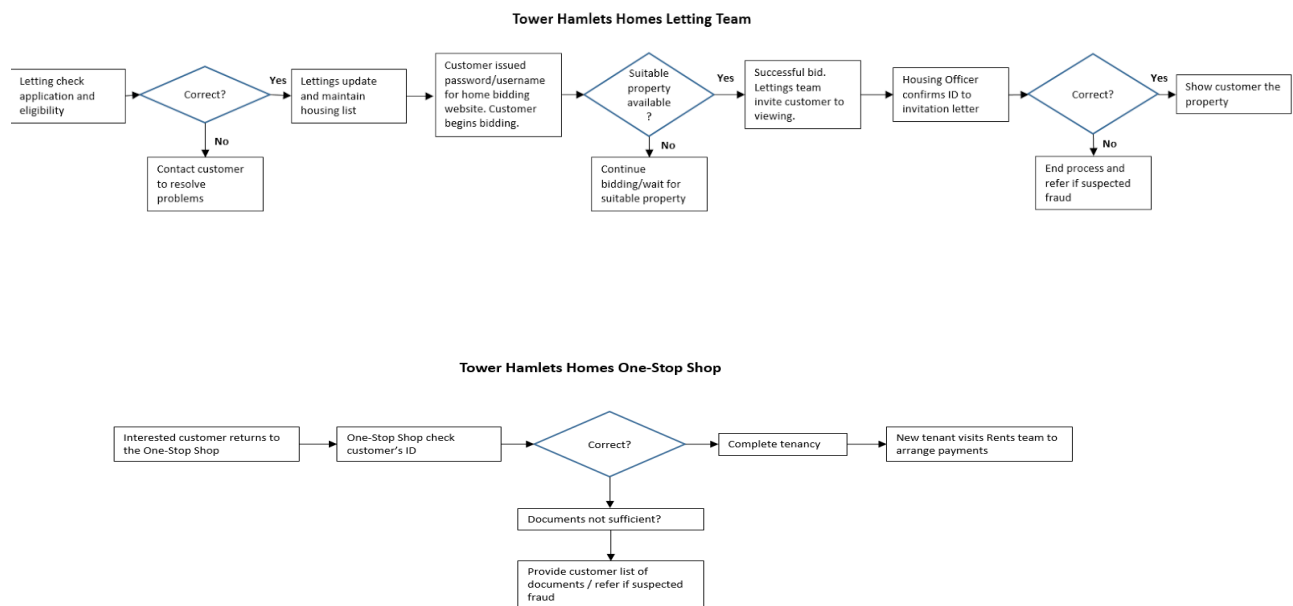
Tower Hamlets Homes Letting Team

Letting check application and eligibility

Correct?

Yes

No

Contact customer to resolve problems

Lettings update and maintain housing list

Customer issued password/username for home bidding website. Customer begins bidding.

Suitable property available ?

Yes

No

Continue bidding/wait for suitable property

Successful bid. Lettings team invite customer to viewing.

Housing Officer confirms ID to invitation letter

Correct?

Yes

No

End process and refer if suspected fraud

Show customer the property

Tower Hamlets Homes One-Stop Shop

Interested customer returns to the One-Stop Shop

One-Stop Shop check customer's ID

Correct?

Complete tenancy

New tenant visits Rents team to arrange payments

Documents not sufficient?

Provide customer list of documents / refer if suspected fraud